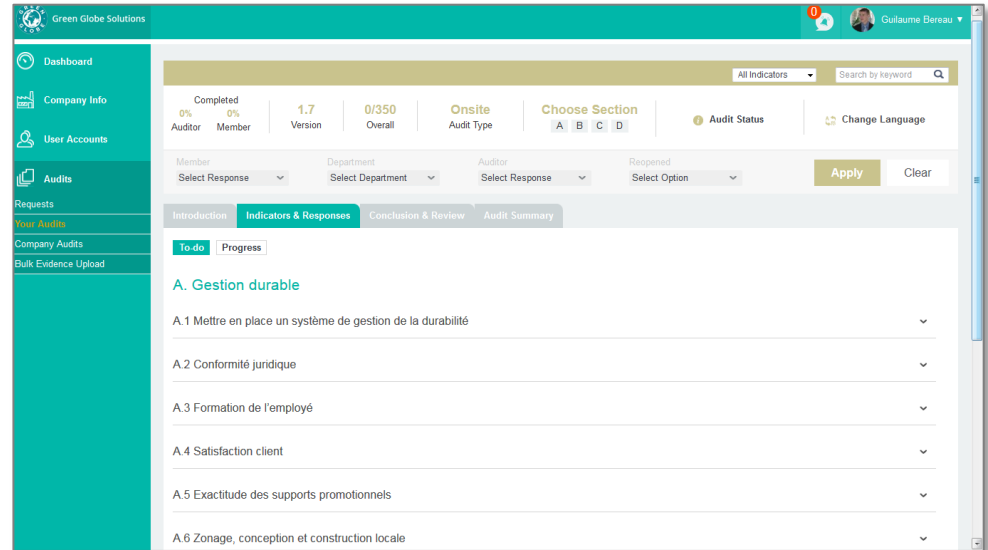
Green Globe Solutions

0

Guillaume Bereau ▾

Dashboard

Company Info

User Accounts

Audits

Requests

Your Audits

Company Audits

Bulk Evidence Upload

All Indicators

Search by keyword

Completed
0% Auditor
0% Member

1.7 Version

0/350 Overall

Onsite Audit Type

Choose Section
A B C D

Audit Status

Change Language

Member
Select Response

Department
Select Department

Auditor
Select Response

Reopened
Select Option

Apply

Clear

Introduction

Indicators & Responses

Conclusion & Review

Audit Summary

To-do

Progress

A. Gestion durable

A.1 Mettre en place un système de gestion de la durabilité

A.2 Conformité juridique

A.3 Formation de l'employé

A.4 Satisfaction client

A.5 Exactitude des supports promotionnels

A.6 Zonage, conception et construction locale